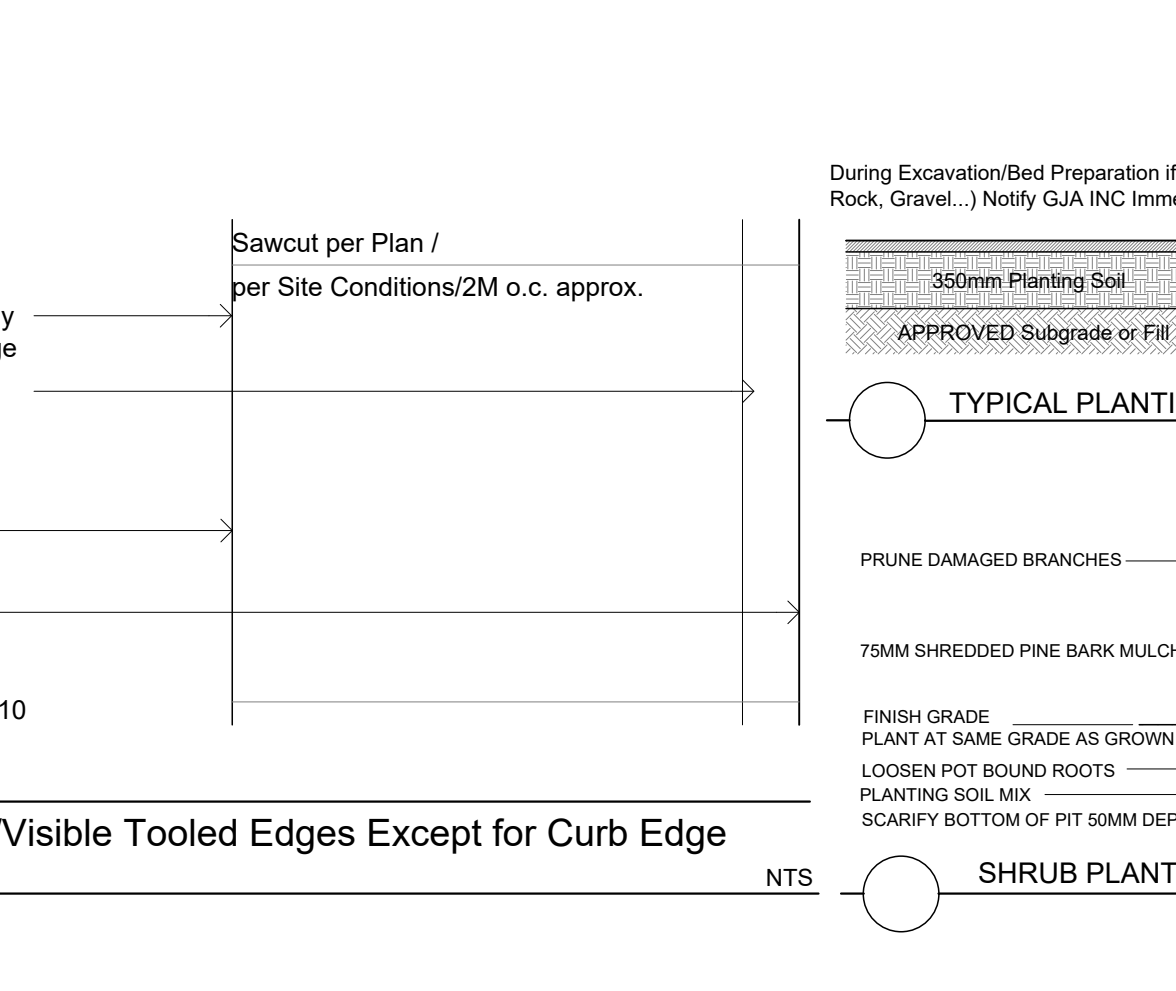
During Excavation/Bed Preparation if
Rock, Gravel...) Notify GJA INC Imme

Sawcut per Plan /
per Site Conditions/2M o.c. approx.

y
e

10

350mm Planting Soil

APPROVED Subgrade or Fill

TYPICAL PLANTI

PRUNE DAMAGED BRANCHES

75MM SHREDDED PINE BARK MULCH

FINISH GRADE
PLANT AT SAME GRADE AS GROWN

LOOSEN POT BOUND ROOTS
PLANTING SOIL MIX
SCARIFY BOTTOM OF PIT 50MM DEP

/Visible Tooled Edges Except for Curb Edge

NTS

SHRUB PLANT